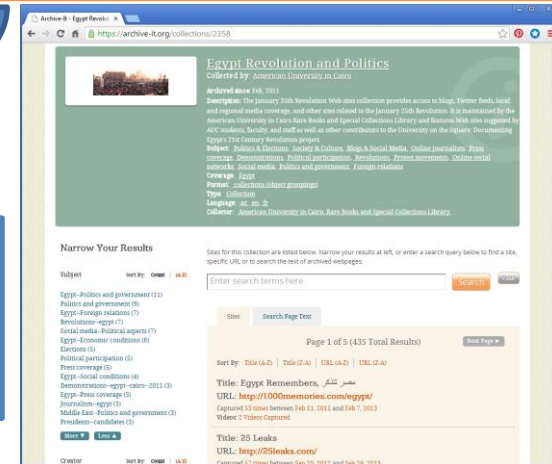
Archive-It - Egypt Revolut ×

https://archive-it.org/collections/2358

Egypt Revolution and Politics
Collected by: American University in Cairo

Archived since: Feb, 2011
Description: The January 25th Revolution Web sites collection provides access to blogs, Twitter feeds, local and regional media coverage, and other sites related to the January 25th Revolution. It is maintained by the American University in Cairo Rare Books and Special Collections Library and features Web sites suggested by AUC students, faculty, and staff as well as other contributors to the University on the Square: Documenting Egypt's 21st Century Revolution project.
Subject: Politics & Elections, Society & Culture, Blogs & Social Media, Online journalism, Press coverage, Demonstrations, Political participation, Revolutions, Protest movements, Online social networks, Social media, Politics and government, Foreign relations
Coverage: Egypt
Format: collections (object groupings)
Type: Collection
Language: ar, en, fr
Collector: American University in Cairo. Rare Books and Special Collections Library.

Narrow Your Results

Subject Sort By: Count | (A-Z)

Egypt--Politics and government (11)
Politics and government (9)
Egypt--Foreign relations (7)
Revolutions--egypt (7)
Social media--Political aspects (7)
Egypt--Economic conditions (6)
Elections (5)
Political participation (5)
Press coverage (5)
Egypt--Social conditions (4)
Demonstrations--egypt--cairo--2011 (3)
Egypt--Press coverage (3)
Journalism--egypt (3)
Middle East--Politics and government (3)
Presidents--candidates (3)

More ▼ Less ▲

Creator Sort By: Count | (A-Z)

Sites for this collection are listed below. Narrow your results at left, or enter a search query below to find a site, specific URL or to search the text of archived webpages.

Enter search terms here Search Clear

Sites Search Page Text

Page 1 of 5 (435 Total Results) Next Page ►

Sort By: Title (A-Z) | Title (Z-A) | URL (A-Z) | URL (Z-A)

Title: Egypt Remembers, مصر تتذكر
URL: http://1000memories.com/egypt/
Captured 53 times between Feb 13, 2011 and Feb 7, 2013
Videos: 2 Videos Captured

Title: 25 Leaks
URL: http://25leaks.com/
Captured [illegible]